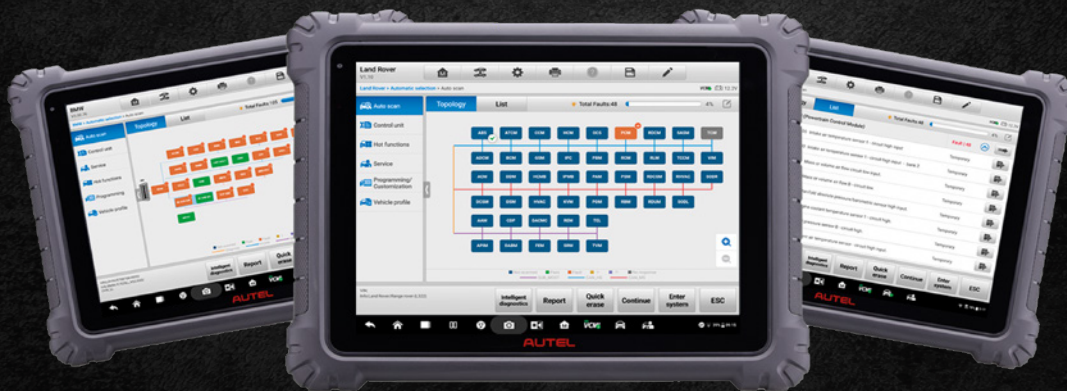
Land Rover
V1.10
Land Rover > Automatic selection > Auto scan
Auto scan
Control unit
Hot functions
Service
Programming/ Customization
Vehicle profile
Topology
List
Total Faults:48
4%
ABS
ATCM
CCM
DCM
GCU
PCM
RDCM
SASM
TCM
ADCM
BCM
CDM
IPC
PSM
RCM
RLM
TCCM
VIM
AGM
BBM
HCMB
IPMB
PAM
PCM
RRCM
RVDAC
SODR
DCM
DDM
HVAC
IPM
PDM
RBM
SDAM
SOEL
AAM
CSF
GACMS
ISDA
TEL
APIM
DASM
ITRM
SRM
TVM
Intelligent diagnostics
Report
Quick erase
Continue
Enter system
ESC
AUTEL

BMW
Auto scan
Control unit
Service
Hot functions
Programming
Vehicle profile
Topology
List
Total Faults:128
Intelligent diagnostics
Report
Quick erase
AUTEL

List
Powertrain Control Module
Temporary
Temporary
Temporary
Temporary
Temporary
Temporary
Temporary
Temporary
Intelligent diagnostics
Report
Quick erase
Continue
Enter system
ESC
AUTEL